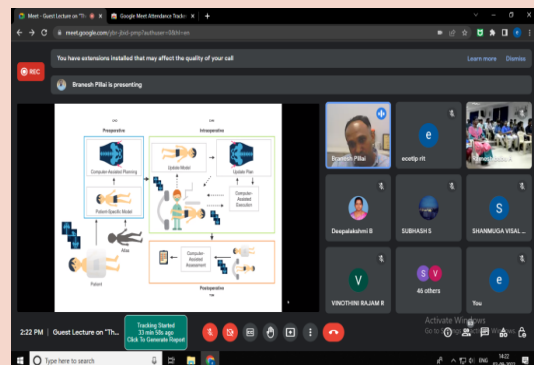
Meet - Guest Lecture on "Th ×
Google Meet Attendance Track ×
+
meet.google.com/ybr-jbxd-pmp?authuser=0&hl=en

You have extensions installed that may affect the quality of your call
Learn more
Dismiss

REC

Branesh Pillai is presenting

Preoperative
Intraoperative
Computer-Assisted Planning
Patient-Specific Model
Atlas
Patient
Update Model
Update Plan
Computer-Assisted Execution
Computer-Assisted Assessment
Postoperative

Branesh Pillai
ecetip rit
Deepalakshmi B
SUBHASH S
SHANMUGA VISAL ...
VINOTHINI RAJAM R
46 others
You

Activate Windows
Go to Settings to activate Windows.

2:22 PM | Guest Lecture on "Th...

Tracking Started
33 min 58s ago
Click To Generate Report

Type here to search
ENG
14:22